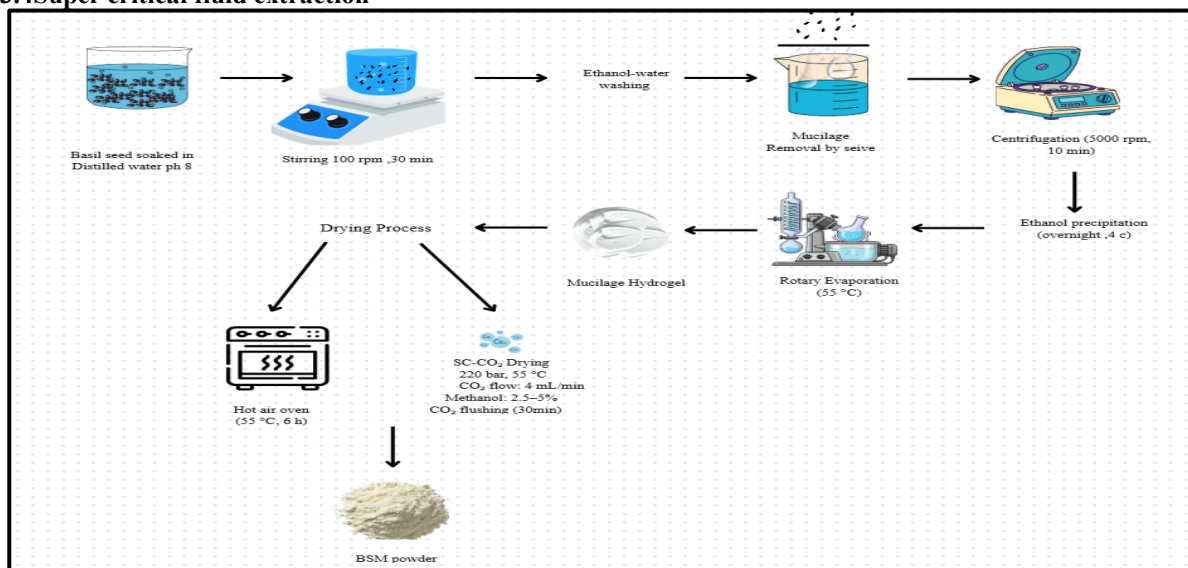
3. Super critical fluid extraction

Basil seed soaked in Distilled water ph 8

Stirring 100 rpm ,30 min

Ethanol-water washing

Mucilage Removal by seive

Centrifugation (5000 rpm, 10 min)

Ethanol precipitation (overnight ,4 c)

Rotary Evaporation (55 °C)

Mucilage Hydrogel

Drying Process

Hot air oven (55 °C, 6 h)

SC-$CO_2$ Drying
220 bar, 55 °C
$CO_2$ flow: 4 mL/min
Methanol: 2.5–5%
$CO_2$ flushing (30min)

BSM powder